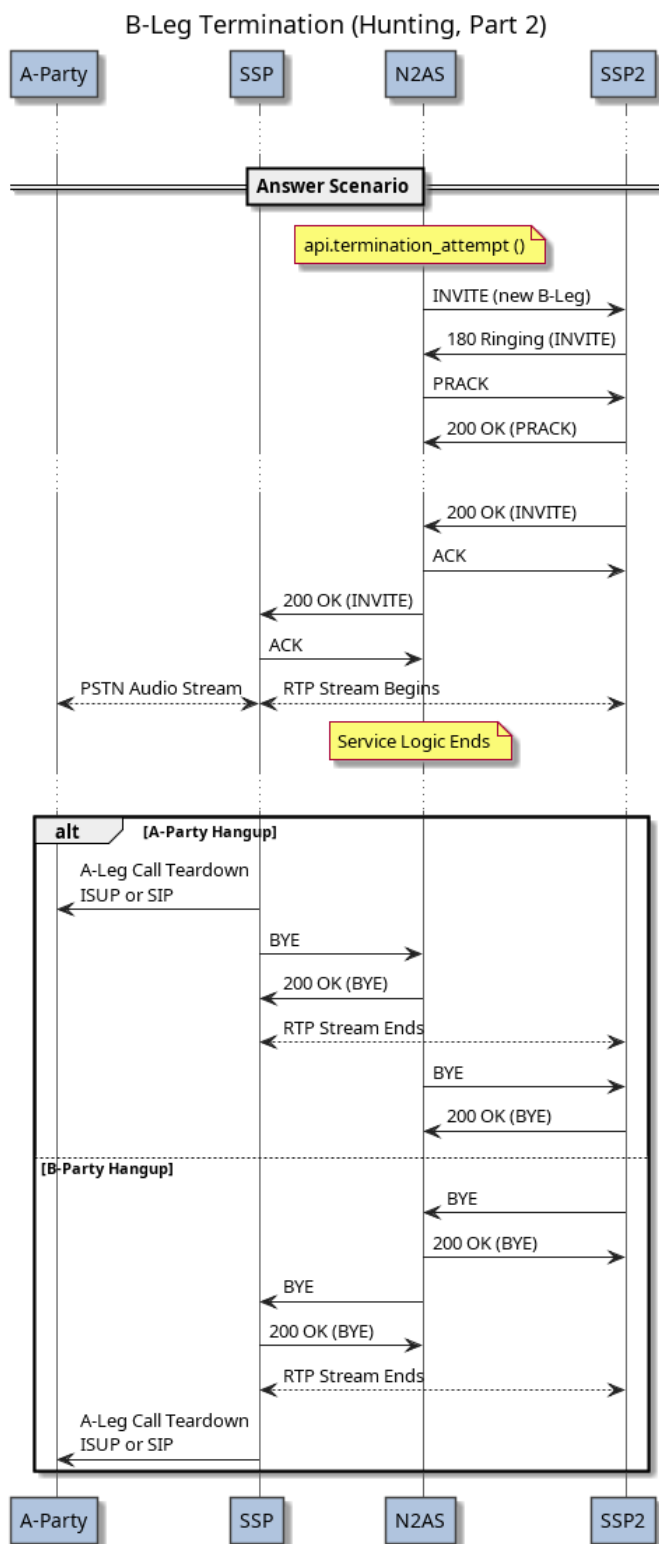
B-Leg Termination (Hunting, Part 2)

A-Party

SSP

N2AS

SSP2

Answer Scenario

api.termination_attempt ()

INVITE (new B-Leg)

180 Ringing (INVITE)

PRACK

200 OK (PRACK)

200 OK (INVITE)

ACK

200 OK (INVITE)

ACK

PSTN Audio Stream

RTP Stream Begins

Service Logic Ends

alt

[A-Party Hangup]

A-Leg Call Teardown
ISUP or SIP

BYE

200 OK (BYE)

RTP Stream Ends

BYE

200 OK (BYE)

[B-Party Hangup]

BYE

200 OK (BYE)

BYE

200 OK (BYE)

RTP Stream Ends

A-Leg Call Teardown
ISUP or SIP

A-Party

SSP

N2AS

SSP2